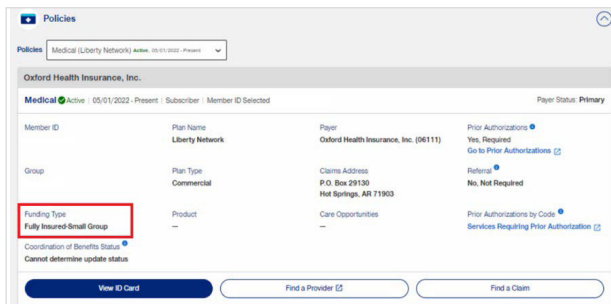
Policies

Policies Medical (Liberty Network) Active, 05/01/2022 - Present

Oxford Health Insurance, Inc.

Medical Active | 05/01/2022 - Present | Subscriber | Member ID Selected

Payer Status: Primary

Member ID

Plan Name
Liberty Network

Payer
Oxford Health Insurance, Inc. (06111)

Prior Authorizations
Yes, Required
Go to Prior Authorizations

Group

Plan Type
Commercial

Claims Address
P.O. Box 29130
Hot Springs, AR 71903

Referral
No, Not Required

Funding Type
Fully Insured-Small Group

Product
--

Care Opportunities
--

Prior Authorizations by Code
Services Requiring Prior Authorization

Coordination of Benefits Status
Cannot determine update status

View ID Card

Find a Provider

Find a Claim